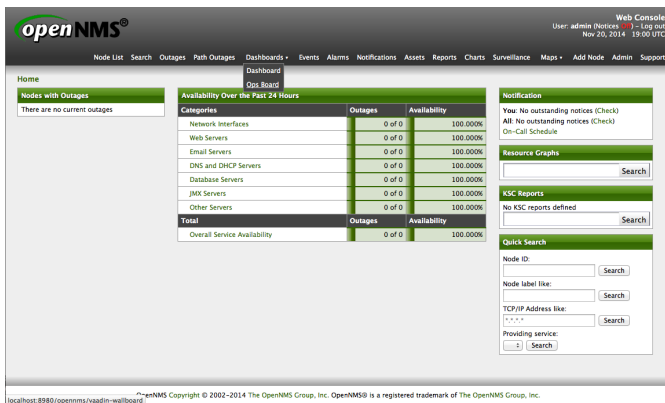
openNMS®

Web Console
User: admin (Notices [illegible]) - Log out
Nov 20, 2014 19:00 UTC

Node List Search Outages Path Outages Dashboards ▾ Events Alarms Notifications Assets Reports Charts Surveillance Maps ▾ Add Node Admin Support

Dashboard
Ops Board

Home

| Nodes with Outages |
|---|
| There are no current outages |

Availability Over the Past 24 Hours

| Categories | Outages | Availability |
|---|---|---|
| Network Interfaces | 0 of 0 | 100.000% |
| Web Servers | 0 of 0 | 100.000% |
| Email Servers | 0 of 0 | 100.000% |
| DNS and DHCP Servers | 0 of 0 | 100.000% |
| Database Servers | 0 of 0 | 100.000% |
| JMX Servers | 0 of 0 | 100.000% |
| Other Servers | 0 of 0 | 100.000% |
| Total | Outages | Availability |
| Overall Service Availability | 0 of 0 | 100.000% |

Notification
You: No outstanding notices (Check)
All: No outstanding notices (Check)
On-Call Schedule

Resource Graphs
Search

KSC Reports
No KSC reports defined
Search

Quick Search
Node ID:
Search
Node label like:
Search
TCP/IP Address like:
*.*.*.*
Search
Providing service:
Search

localhost:8980/opennms/vaadin-wallboard OpenNMS Copyright © 2002–2014 The OpenNMS Group, Inc. OpenNMS® is a registered trademark of The OpenNMS Group, Inc.